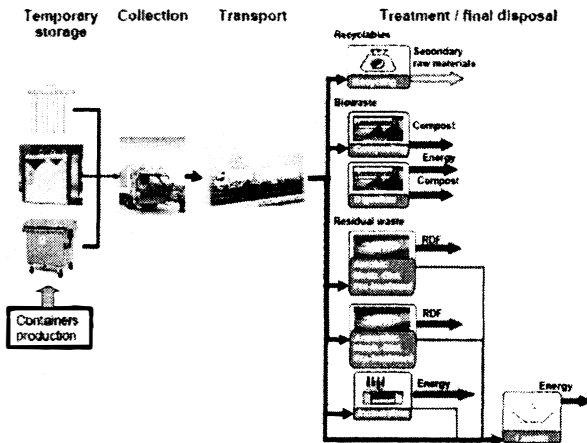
Temporary storage

Collection

Transport

Treatment / final disposal

Recyclables

Secondary raw materials

Biowaste

Compost

Energy

Compost

Residual waste

RDF

RDF

Energy

Energy

Containers production